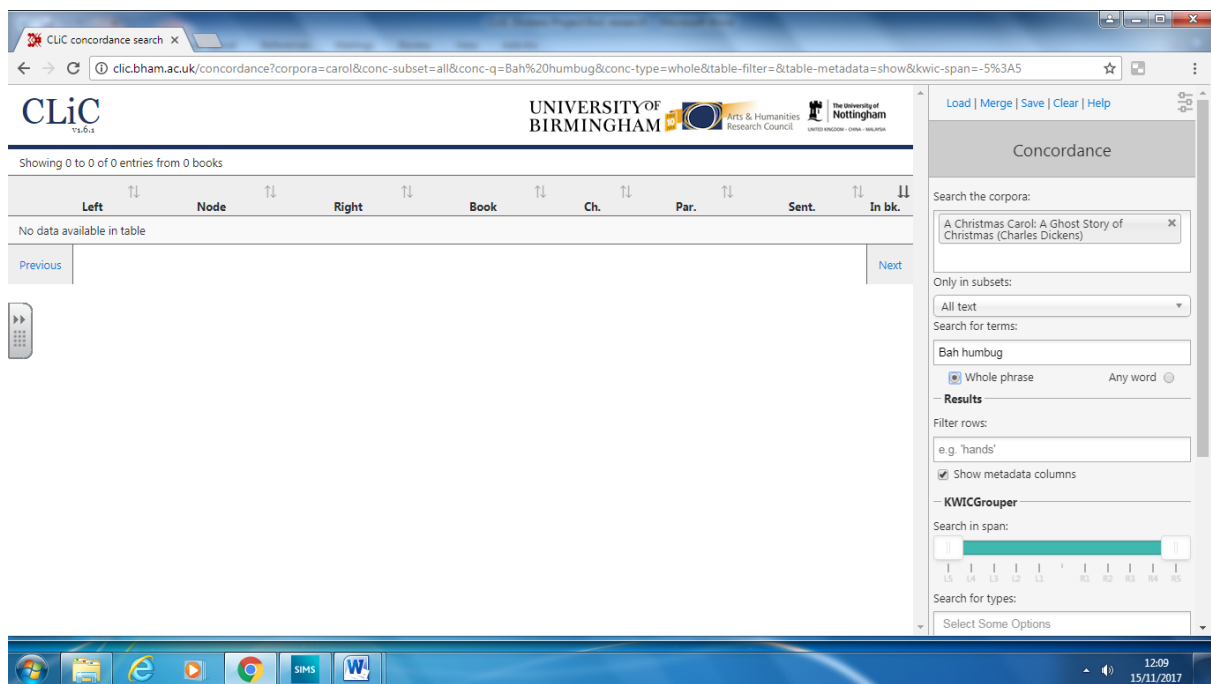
CLiC concordance search ×

clic.bham.ac.uk/concordance?corpora=carol&conc-subset=all&conc-q=Bah%20humbug&conc-type=whole&table-filter=&table-metadata=show&kwic-span=-5%3A5

CLiC
v1.6.1

UNIVERSITY OF BIRMINGHAM

Arts & Humanities Research Council

The University of Nottingham
UNITED KINGDOM · CHINA · MALAYSIA

Showing 0 to 0 of 0 entries from 0 books

| Left | Node | Right | Book | Ch. | Par. | Sent. | In bk. |
|---|---|---|---|---|---|---|---|
| No data available in table | | | | | | | |

Previous

Next

Load | Merge | Save | Clear | Help

Concordance

Search the corpora:

A Christmas Carol: A Ghost Story of Christmas (Charles Dickens) ×

Only in subsets:

All text

Search for terms:

Bah humbug

Whole phrase

Any word

Results

Filter rows:

e.g. 'hands'

Show metadata columns

KWICGrouper

Search in span:

L5 L4 L3 L2 L1 R1 R2 R3 R4 R5

Search for types:

Select Some Options

SIMS

12:09
15/11/2017